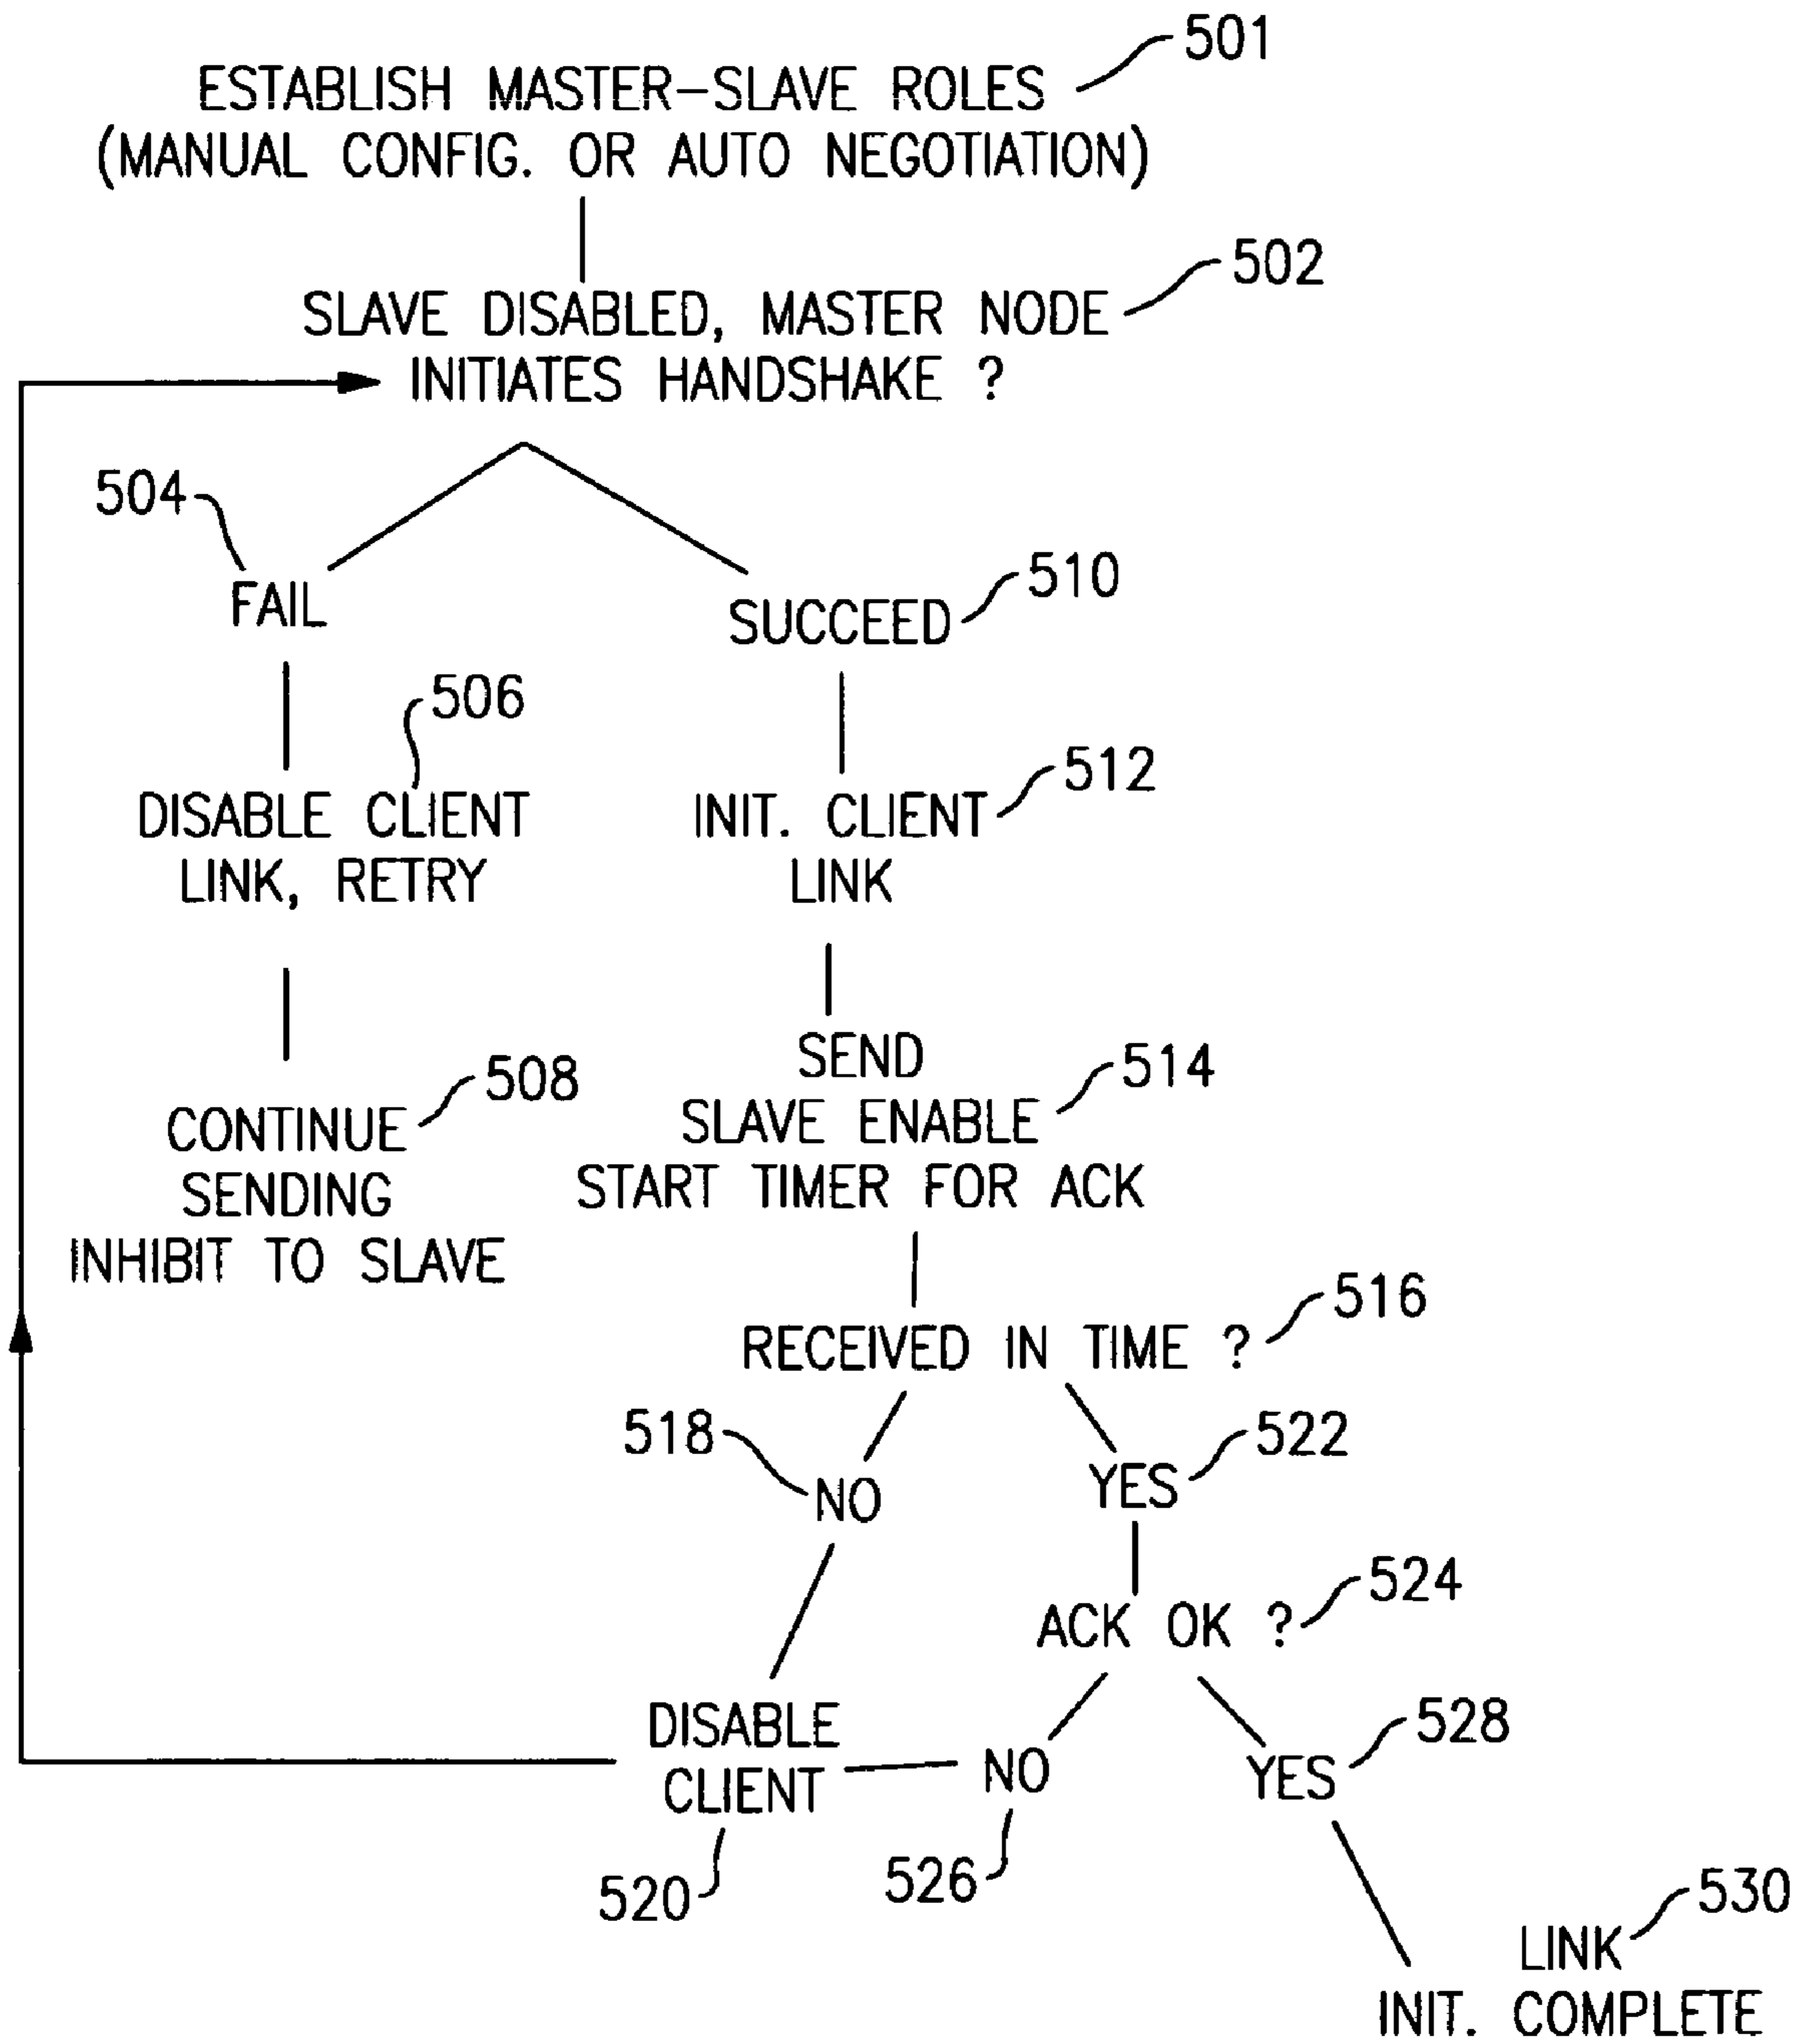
ESTABLISH MASTER–SLAVE ROLES (MANUAL CONFIG. OR AUTO NEGOTIATION) 501

SLAVE DISABLED, MASTER NODE INITIATES HANDSHAKE ? 502

504 FAIL

SUCCEED 510

506
DISABLE CLIENT LINK, RETRY

INIT. CLIENT LINK 512

CONTINUE SENDING INHIBIT TO SLAVE 508

SEND SLAVE ENABLE START TIMER FOR ACK 514

RECEIVED IN TIME ? 516

518 NO

YES 522

ACK OK ? 524

DISABLE CLIENT
520

NO
526

YES 528

LINK INIT. COMPLETE 530